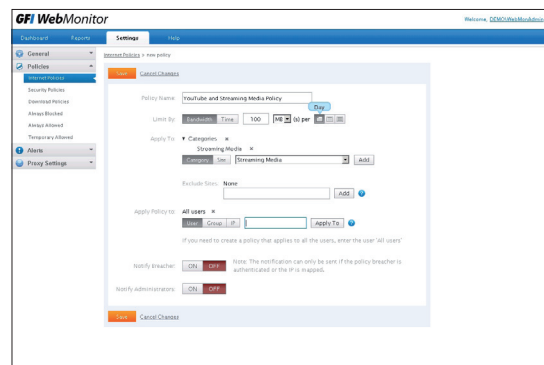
GFI WebMonitor

Welcome, DEMO\WebMonAdmin

Dashboard Reports Settings Help

General

Policies

Internet Policies

Security Policies

Download Policies

Always Blocked

Always Allowed

Temporary Allowed

Alerts

Proxy Settings

Internet Policies > new policy

Save Cancel Changes

Policy Name: YouTube and Streaming Media Policy

Day

Limit By: Bandwidth Time 100 MB (s) per

Apply To: ▼ Categories ×

Streaming Media ×

Category Site Streaming Media Add

Exclude Sites: None

Add

Apply Policy to: All users ×

User Group IP Apply To

If you need to create a policy that applies to all the users, enter the user 'All users'

Notify Breacher: ON OFF Note: The notification can only be sent if the policy breacher is authenticated or the IP is mapped.

Notify Administrators: ON OFF

Save Cancel Changes